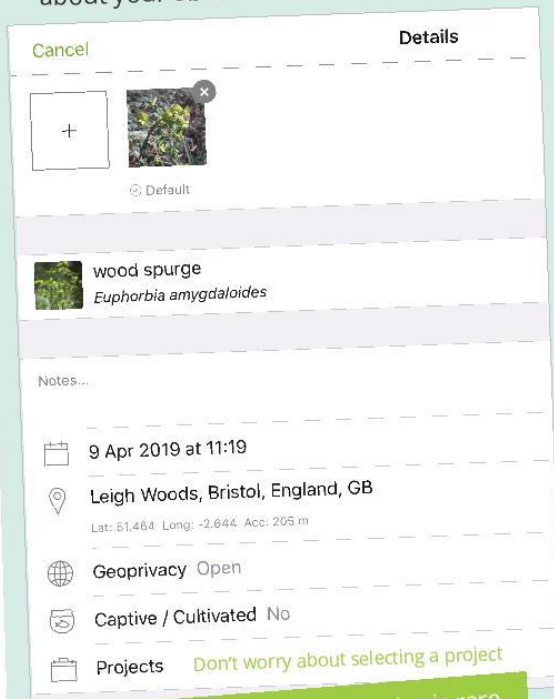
about your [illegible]

Cancel

Details

+

Default

wood spurge

Euphorbia amygdaloides

Notes...

9 Apr 2019 at 11:19

Leigh Woods, Bristol, England, GB

Lat: 51.464 Long: -2.644 Acc: 205 m

Geoprivacy Open

Captive / Cultivated No

Projects Don't worry about selecting a project

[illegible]